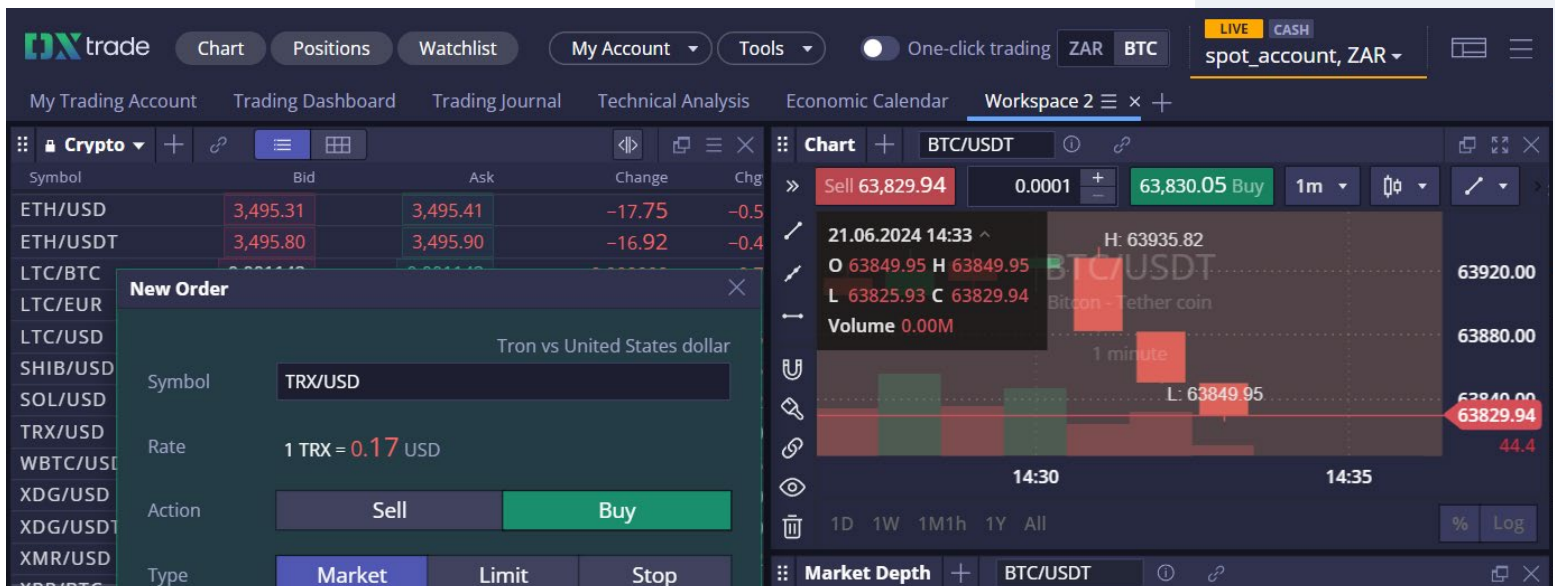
DX trade Chart Positions Watchlist My Account ▾ Tools ▾ One-click trading ZAR BTC LIVE CASH spot_account, ZAR ▾

My Trading Account Trading Dashboard Trading Journal Technical Analysis Economic Calendar Workspace 2 ≡ × +

Crypto ▾ +

| Symbol | Bid | Ask | Change | Chg |
|---|---|---|---|---|
| ETH/USD | 3,495.31 | 3,495.41 | −17.75 | −0.5 |
| ETH/USDT | 3,495.80 | 3,495.90 | −16.92 | −0.4 |
| LTC/BTC | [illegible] | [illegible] | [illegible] | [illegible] |
| LTC/EUR | | | | |
| LTC/USD | | | | |
| SHIB/USD | | | | |
| SOL/USD | | | | |
| TRX/USD | | | | |
| WBTC/USD | | | | |
| XDG/USD | | | | |
| XDG/USDT | | | | |
| XMR/USD | | | | |

New Order

Tron vs United States dollar

Symbol TRX/USD

Rate 1 TRX = 0.17 USD

Action Sell Buy

Type Market Limit Stop

Chart + BTC/USDT

Sell 63,829.94 0.0001 63,830.05 Buy 1m ▾

21.06.2024 14:33
O 63849.95 H 63849.95
L 63825.93 C 63829.94
Volume 0.00M

H: 63935.82
BTC/USDT
Bitcoin - Tether coin
1 minute
L: 63849.95

63920.00
63880.00
63840.00
63829.94
44.4

14:30 14:35

1D 1W 1M1h 1Y All % Log

Market Depth + BTC/USDT